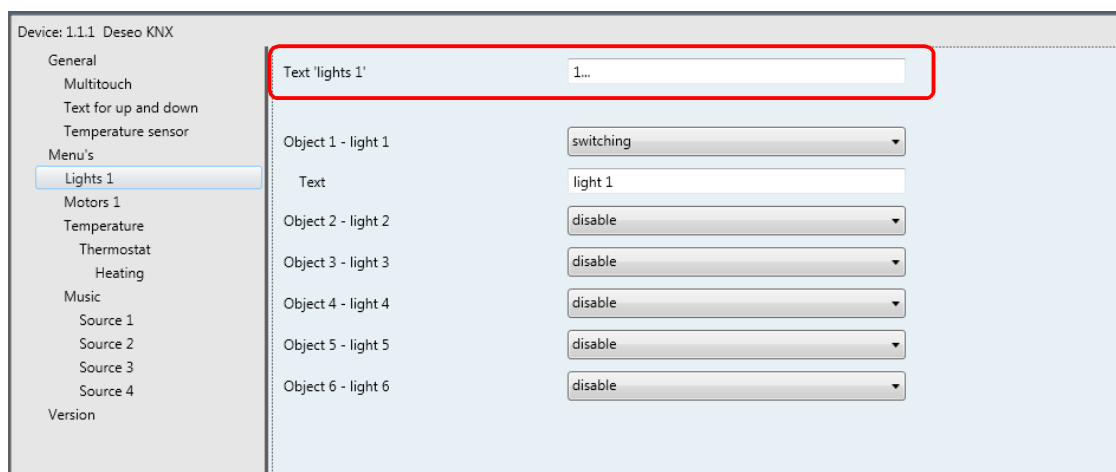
Device: 1.1.1 Deseo KNX

General
Multitouch
Text for up and down
Temperature sensor
Menu's
Lights 1
Motors 1
Temperature
Thermostat
Heating
Music
Source 1
Source 2
Source 3
Source 4
Version

Text 'lights 1' 1...

Object 1 - light 1 switching
Text light 1
Object 2 - light 2 disable
Object 3 - light 3 disable
Object 4 - light 4 disable
Object 5 - light 5 disable
Object 6 - light 6 disable